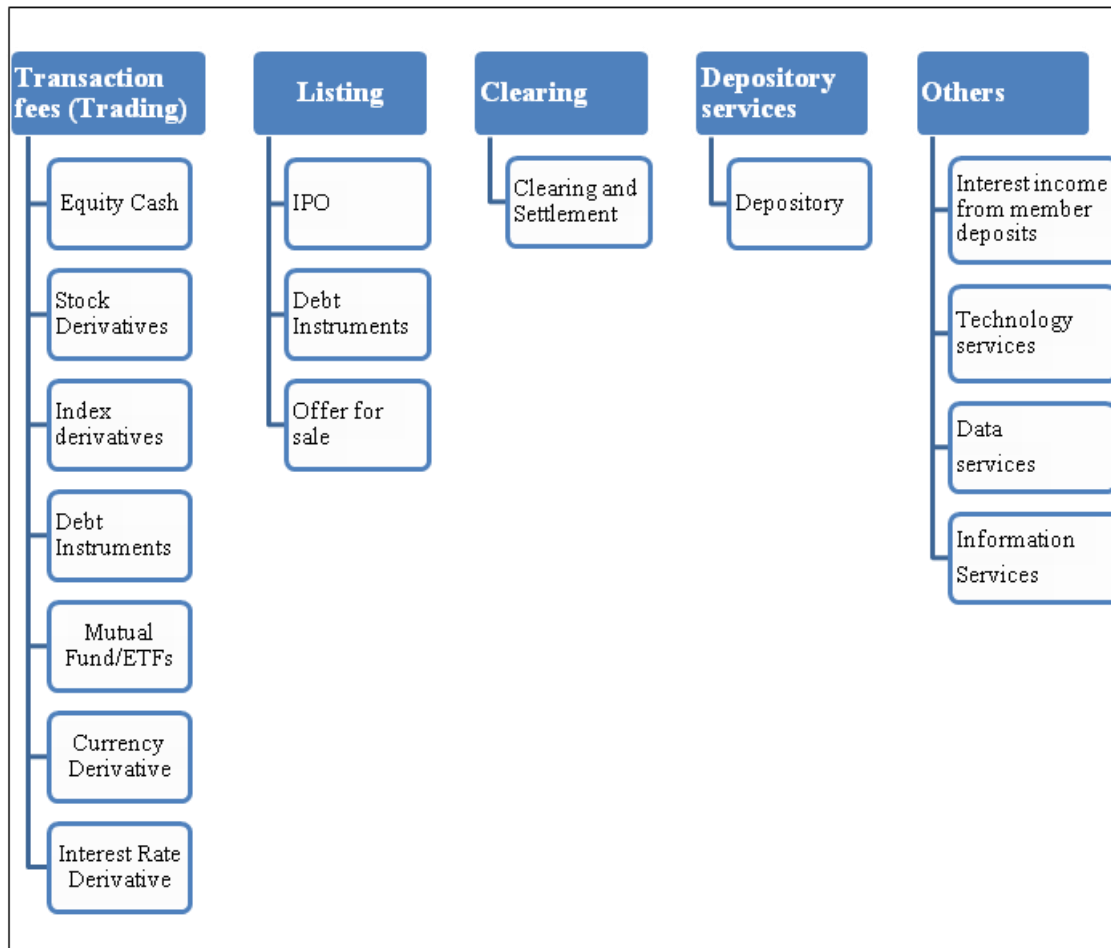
Transaction fees (Trading)

Equity Cash

Stock Derivatives

Index derivatives

Debt Instruments

Mutual Fund/ETFs

Currency Derivative

Interest Rate Derivative

Listing

IPO

Debt Instruments

Offer for sale

Clearing

Clearing and Settlement

Depository services

Depository

Others

Interest income from member deposits

Technology services

Data services

Information Services